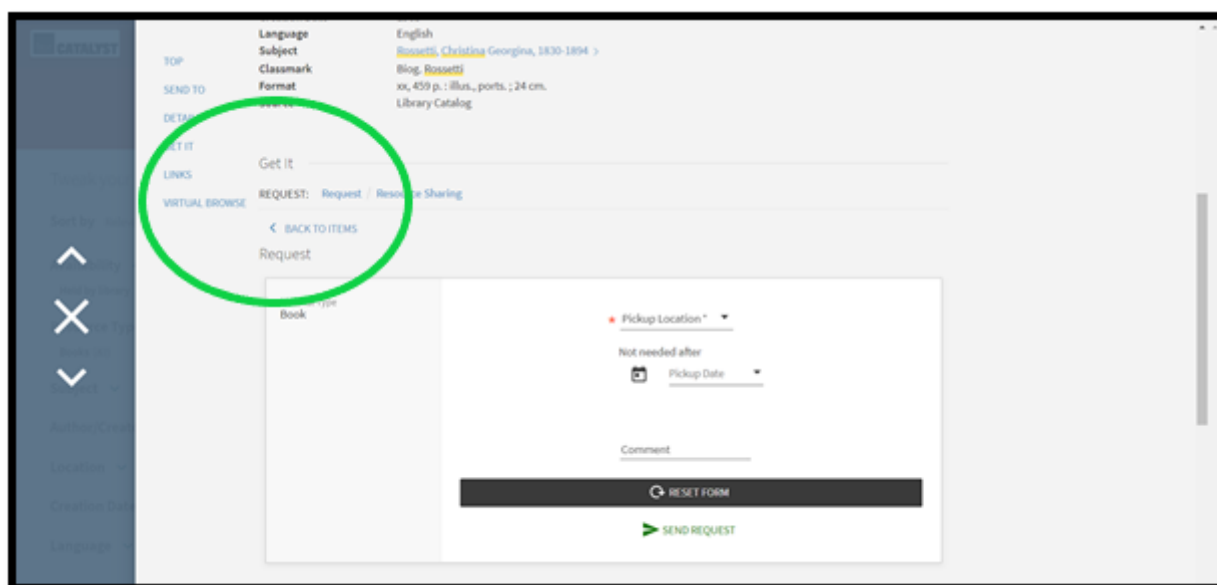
CATALYST

TOP
SEND TO
DETA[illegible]
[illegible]ET IT
LINKS
VIRTUAL BROWSE

Language English
Subject Rossetti, Christina Georgina, 1830-1894 >
Classmark Biog. Rossetti
Format xx, 459 p. : illus., ports. ; 24 cm.
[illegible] Library Catalog

Get It

REQUEST: Request / Resou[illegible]e Sharing

< BACK TO ITEMS

Request

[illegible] Type
Book

* Pickup Location *

Not needed after

Pickup Date

Comment

RESET FORM

SEND REQUEST